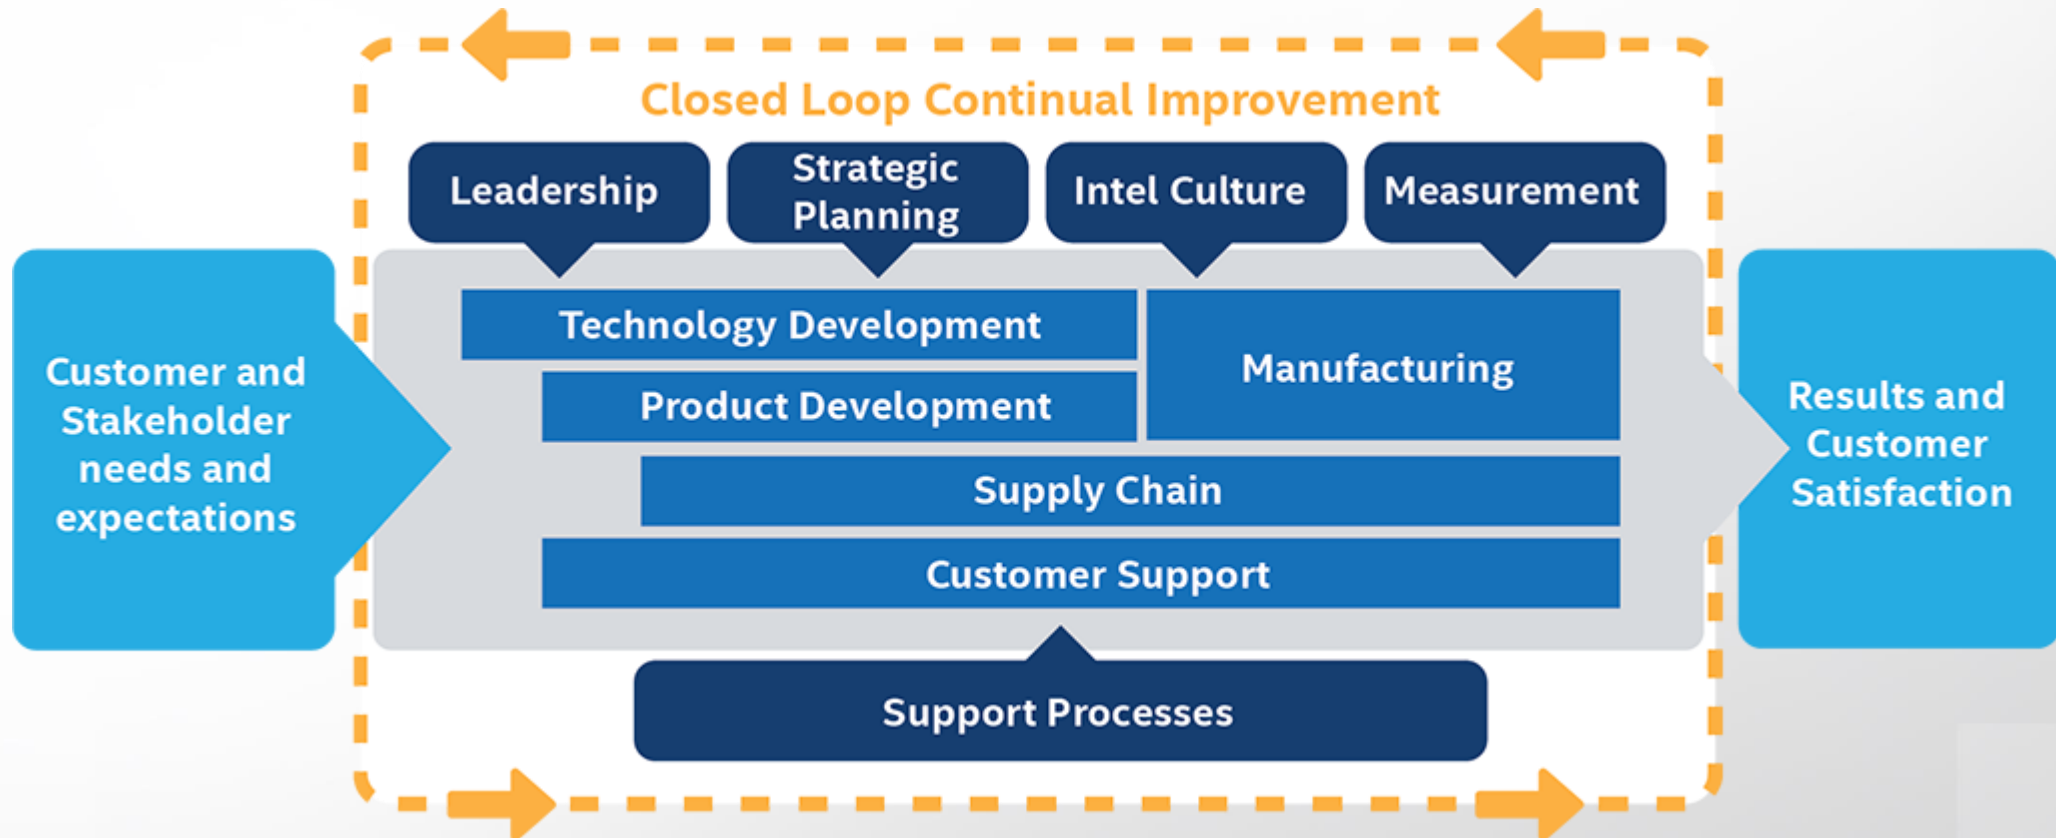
Closed Loop Continual Improvement

Customer and Stakeholder needs and expectations

Leadership

Strategic Planning

Intel Culture

Measurement

Technology Development

Product Development

Manufacturing

Supply Chain

Customer Support

Support Processes

Results and Customer Satisfaction